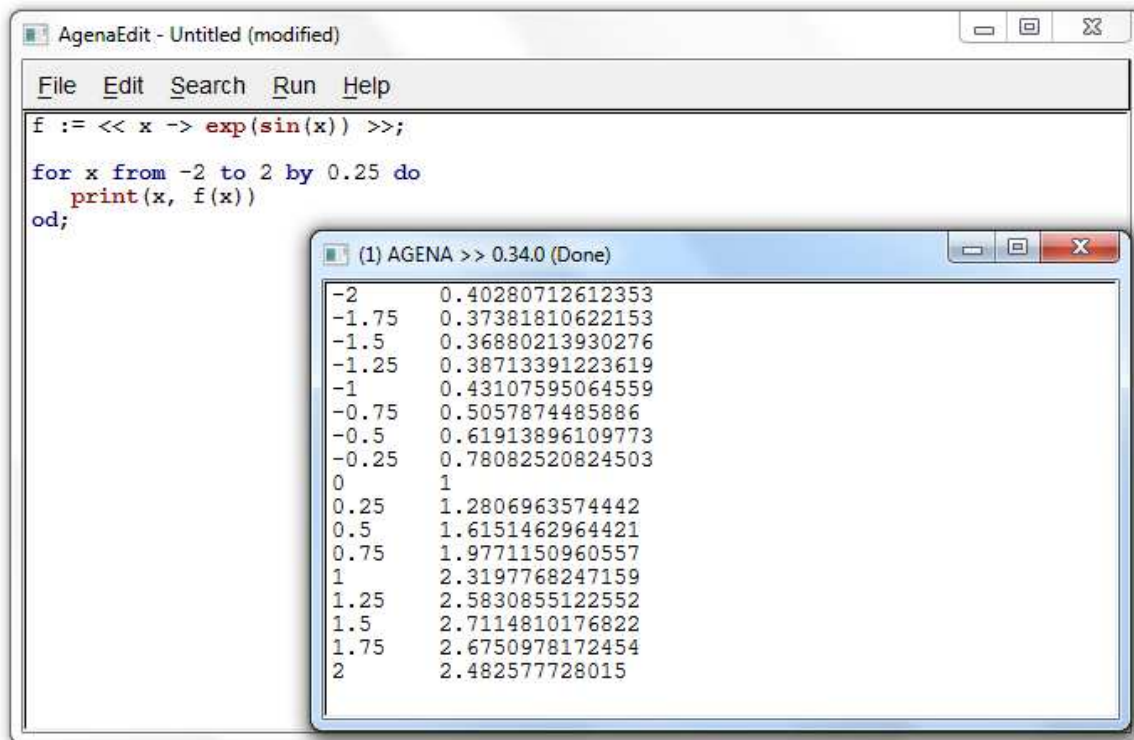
AgenaEdit - Untitled (modified)

File Edit Search Run Help

f := << x -> exp(sin(x)) >>;

for x from -2 to 2 by 0.25 do
print(x, f(x))
od;

(1) AGENA >> 0.34.0 (Done)

| | |
|---|---|
| -2 | 0.40280712612353 |
| -1.75 | 0.37381810622153 |
| -1.5 | 0.36880213930276 |
| -1.25 | 0.38713391223619 |
| -1 | 0.43107595064559 |
| -0.75 | 0.5057874485886 |
| -0.5 | 0.61913896109773 |
| -0.25 | 0.78082520824503 |
| 0 | 1 |
| 0.25 | 1.2806963574442 |
| 0.5 | 1.6151462964421 |
| 0.75 | 1.9771150960557 |
| 1 | 2.3197768247159 |
| 1.25 | 2.5830855122552 |
| 1.5 | 2.7114810176822 |
| 1.75 | 2.6750978172454 |
| 2 | 2.482577728015 |